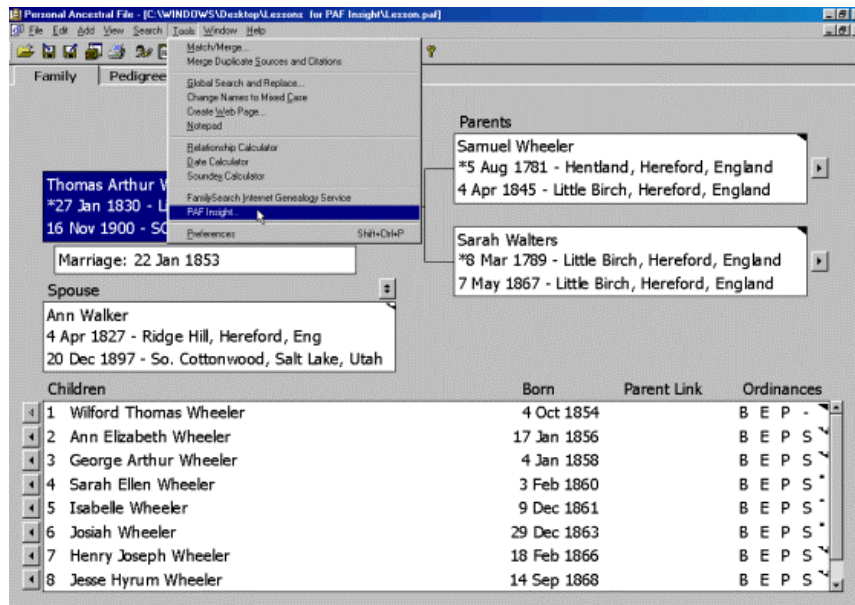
Personal Ancestral File - [C:\WINDOWS\Desktop\Lessons for PAF Insight\Lesson.paf]

File Edit Add View Search Tools Window Help

Family Pedigree

Match/Merge...
Merge Duplicate Sources and Citations

Global Search and Replace...
Change Names to Mixed Case
Create Web Page...
Notepad

Relationship Calculator
Date Calculator
Soundex Calculator

FamilySearch Internet Genealogy Service
PAF Insight...

Preferences Shift+Ctrl+P

Thomas Arthur W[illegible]
*27 Jan 1830 - L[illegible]
16 Nov 1900 - SC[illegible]

Marriage: 22 Jan 1853

Spouse
Ann Walker
4 Apr 1827 - Ridge Hill, Hereford, Eng
20 Dec 1897 - So. Cottonwood, Salt Lake, Utah

Parents
Samuel Wheeler
*5 Aug 1781 - Hentland, Hereford, England
4 Apr 1845 - Little Birch, Hereford, England

Sarah Walters
*8 Mar 1789 - Little Birch, Hereford, England
7 May 1867 - Little Birch, Hereford, England

| Children | Born | Parent Link | Ordinances |
|---|---|---|---|
| 1 Wilford Thomas Wheeler | 4 Oct 1854 | | B E P - |
| 2 Ann Elizabeth Wheeler | 17 Jan 1856 | | B E P S |
| 3 George Arthur Wheeler | 4 Jan 1858 | | B E P S |
| 4 Sarah Ellen Wheeler | 3 Feb 1860 | | B E P S |
| 5 Isabelle Wheeler | 9 Dec 1861 | | B E P S |
| 6 Josiah Wheeler | 29 Dec 1863 | | B E P S |
| 7 Henry Joseph Wheeler | 18 Feb 1866 | | B E P S |
| 8 Jesse Hyrum Wheeler | 14 Sep 1868 | | B E P S |